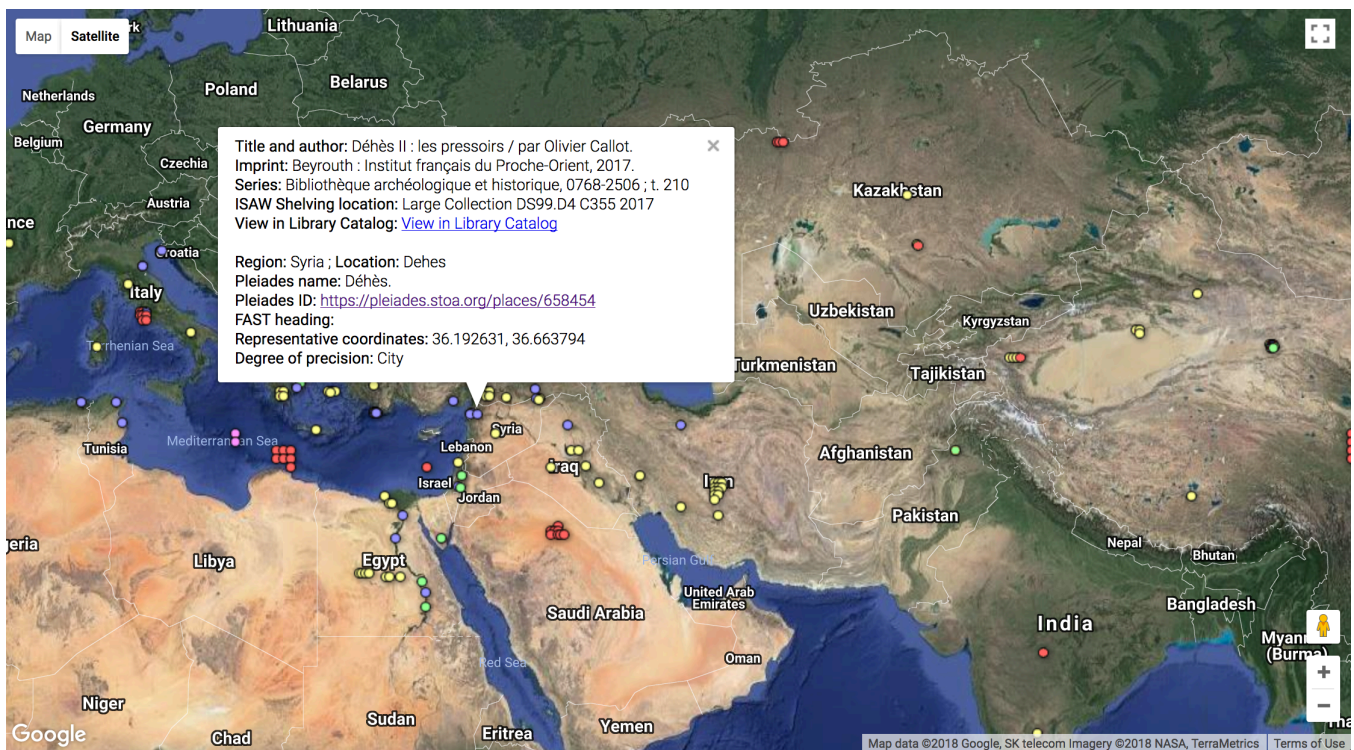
Map Satellite

Title and author: Déhès II : les pressoirs / par Olivier Callot.
Imprint: Beyrouth : Institut français du Proche-Orient, 2017.
Series: Bibliothèque archéologique et historique, 0768-2506 ; t. 210
ISAW Shelving location: Large Collection DS99.D4 C355 2017
View in Library Catalog: View in Library Catalog

Region: Syria ; Location: Dehes
Pleiades name: Déhès.
Pleiades ID: https://pleiades.stoa.org/places/658454
FAST heading:
Representative coordinates: 36.192631, 36.663794
Degree of precision: City

×

Lithuania
Poland
Belarus
Netherlands
Germany
Belgium
Czechia
Austria
nce
roatia
Italy
Tyrrhenian Sea
Tunisia
Mediterranean Sea
Lebanon
Syria
Israel
Jordan
Iraq
Iran
Libya
Egypt
Persian Gulf
United Arab Emirates
Saudi Arabia
Oman
Red Sea
Niger
Sudan
Eritrea
Yemen
Chad
geria
Kazakhstan
Uzbekistan
Kyrgyzstan
Turkmenistan
Tajikistan
Afghanistan
Pakistan
Nepal
Bhutan
India
Bangladesh
Myanm (Burma)
Google
Map data ©2018 Google, SK telecom Imagery ©2018 NASA, TerraMetrics
Terms of Use
+
−